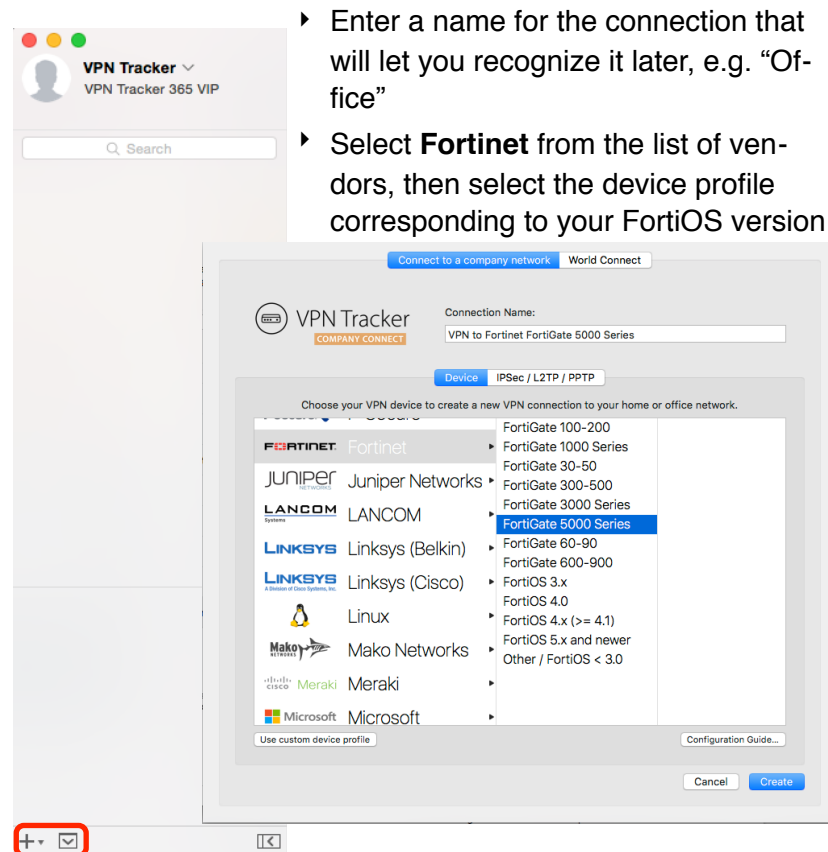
VPN Tracker
VPN Tracker 365 VIP

Search

‣ Enter a name for the connection that will let you recognize it later, e.g. “Office”

‣ Select **Fortinet** from the list of vendors, then select the device profile corresponding to your FortiOS version

Connect to a company network | World Connect

VPN Tracker
COMPANY CONNECT

Connection Name:
VPN to Fortinet FortiGate 5000 Series

Device | IPSec / L2TP / PPTP

Choose your VPN device to create a new VPN connection to your home or office network.

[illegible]
FORTINET Fortinet
JUNIPER Juniper Networks
LANCOM LANCOM
LINKSYS Linksys (Belkin)
LINKSYS Linksys (Cisco)
Linux
Mako Mako Networks
cisco Meraki Meraki
Microsoft Microsoft

FortiGate 100-200
FortiGate 1000 Series
FortiGate 30-50
FortiGate 300-500
FortiGate 3000 Series
FortiGate 5000 Series
FortiGate 60-90
FortiGate 600-900
FortiOS 3.x
FortiOS 4.0
FortiOS 4.x (>= 4.1)
FortiOS 5.x and newer
Other / FortiOS < 3.0

Use custom device profile
Configuration Guide...
Cancel
Create